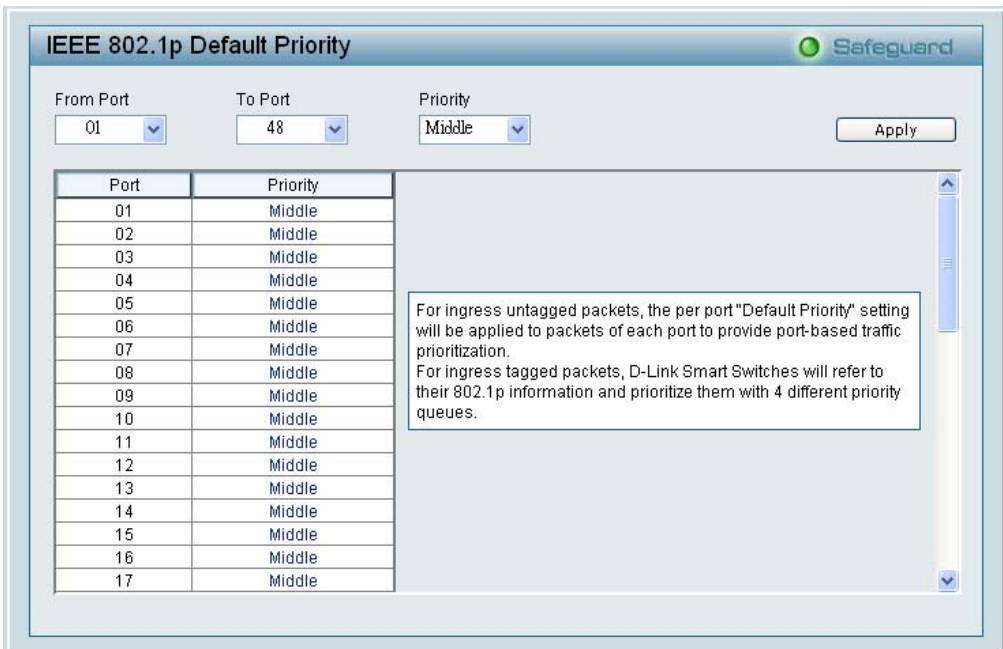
IEEE 802.1p Default Priority

Safeguard

From Port
01

To Port
48

Priority
Middle

Apply

| Port | Priority |
|---|---|
| 01 | Middle |
| 02 | Middle |
| 03 | Middle |
| 04 | Middle |
| 05 | Middle |
| 06 | Middle |
| 07 | Middle |
| 08 | Middle |
| 09 | Middle |
| 10 | Middle |
| 11 | Middle |
| 12 | Middle |
| 13 | Middle |
| 14 | Middle |
| 15 | Middle |
| 16 | Middle |
| 17 | Middle |

For ingress untagged packets, the per port "Default Priority" setting will be applied to packets of each port to provide port-based traffic prioritization.
For ingress tagged packets, D-Link Smart Switches will refer to their 802.1p information and prioritize them with 4 different priority queues.